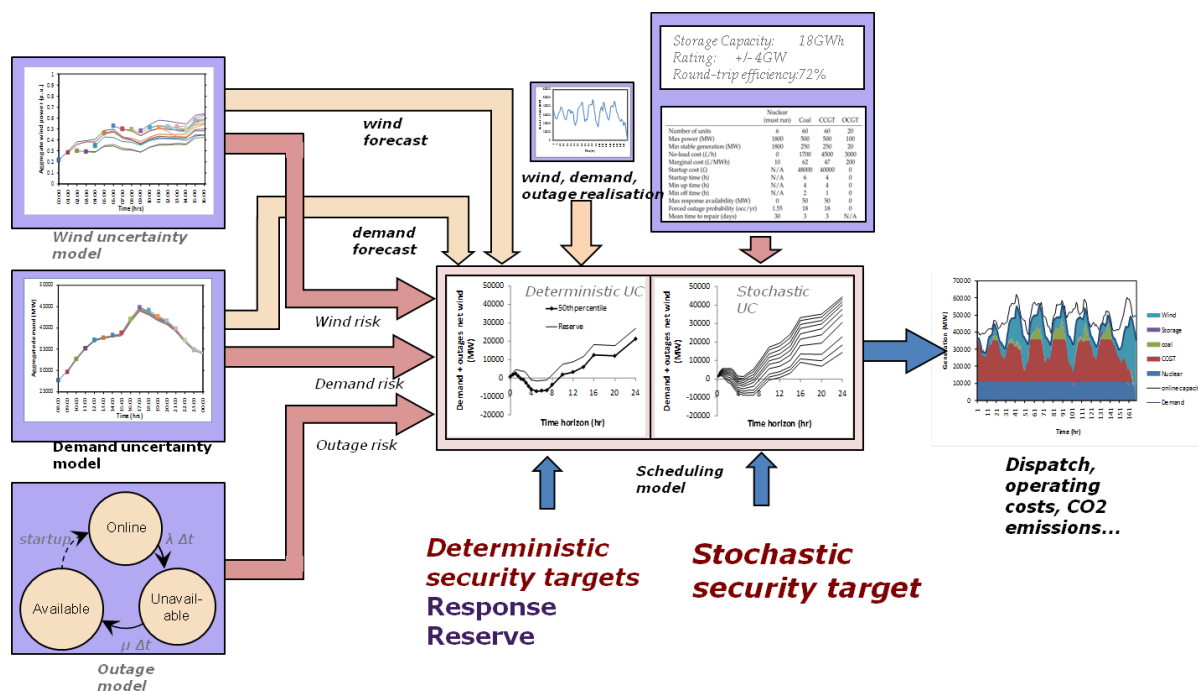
Storage Capacity: 18GWh
Rating: +/-4GW
Round-trip efficiency:72%

| | Nuclear (must run) | Coal | CCGT | OCGT |
|---|---|---|---|---|
| Number of units | 6 | 60 | 60 | 20 |
| Max power (MW) | 1800 | 500 | 500 | 100 |
| Min stable generation (MW) | 1800 | 250 | 250 | 20 |
| No-load cost (£/h) | 0 | 1700 | 4500 | 3000 |
| Marginal cost (£/MWh) | 10 | 62 | 47 | 200 |
| Startup cost (£) | N/A | 48000 | 40000 | 0 |
| Startup time (h) | N/A | 6 | 4 | 0 |
| Min up time (h) | N/A | 4 | 4 | 0 |
| Min off time (h) | N/A | 2 | 1 | 0 |
| Max response availability (MW) | 0 | 50 | 50 | 0 |
| Forced outage probability (occ/yr) | 1.55 | 18 | 18 | 0 |
| Mean time to repair (days) | 30 | 3 | 3 | N/A |

Aggregate wind power (p.u.)
Time (hrs)
Wind uncertainty model

wind forecast

wind, demand, outage realisation

demand forecast

Aggregate demand (MW)
Time (hrs)
Demand uncertainty model

Wind risk
Demand risk
Outage risk

Deterministic UC
50th percentile
Reserve
Demand + outages - net wind (MW)
50000 40000 30000 20000 10000 0 -10000 -20000
0 4 8 12 16 20 24
Time horizon (hr)

Stochastic UC
Demand + outages - net wind (MW)
50000 40000 30000 20000 10000 0 -10000 -20000
0 4 8 12 16 20 24
Time horizon (hr)

Scheduling model

Generation (MW)
70000 60000 50000 40000 30000 20000 10000 0
Time (hr)
Wind
Storage
coal
CCGT
Nuclear
online capacit
Demand

Dispatch, operating costs, CO2 emissions...

startup
Online
$\lambda\ \Delta t$
Available
Unavail-able
$\mu\ \Delta t$
Outage model

Deterministic security targets
Response
Reserve

Stochastic security target